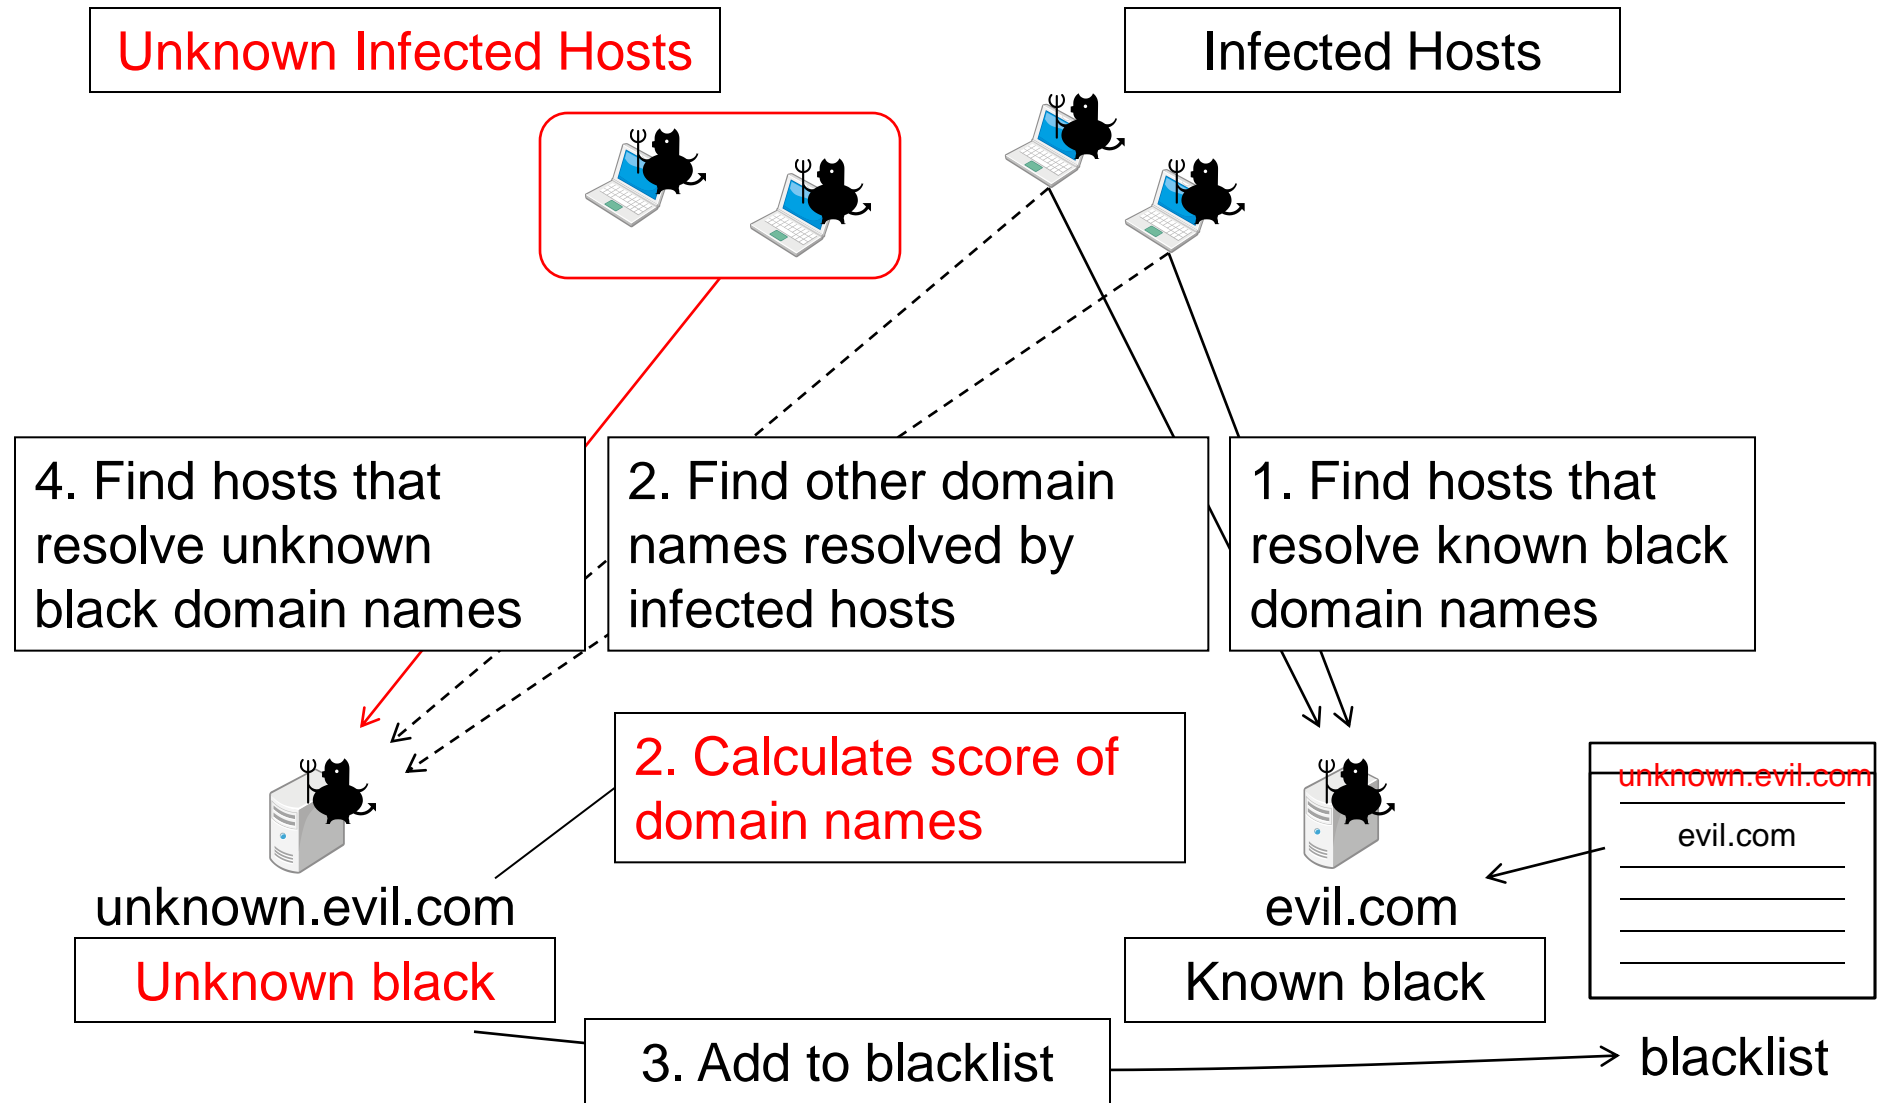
Unknown Infected Hosts

Infected Hosts

4. Find hosts that resolve unknown black domain names

2. Find other domain names resolved by infected hosts

1. Find hosts that resolve known black domain names

2. Calculate score of domain names

unknown.evil.com

evil.com

unknown.evil.com

evil.com

Unknown black

Known black

3. Add to blacklist

blacklist